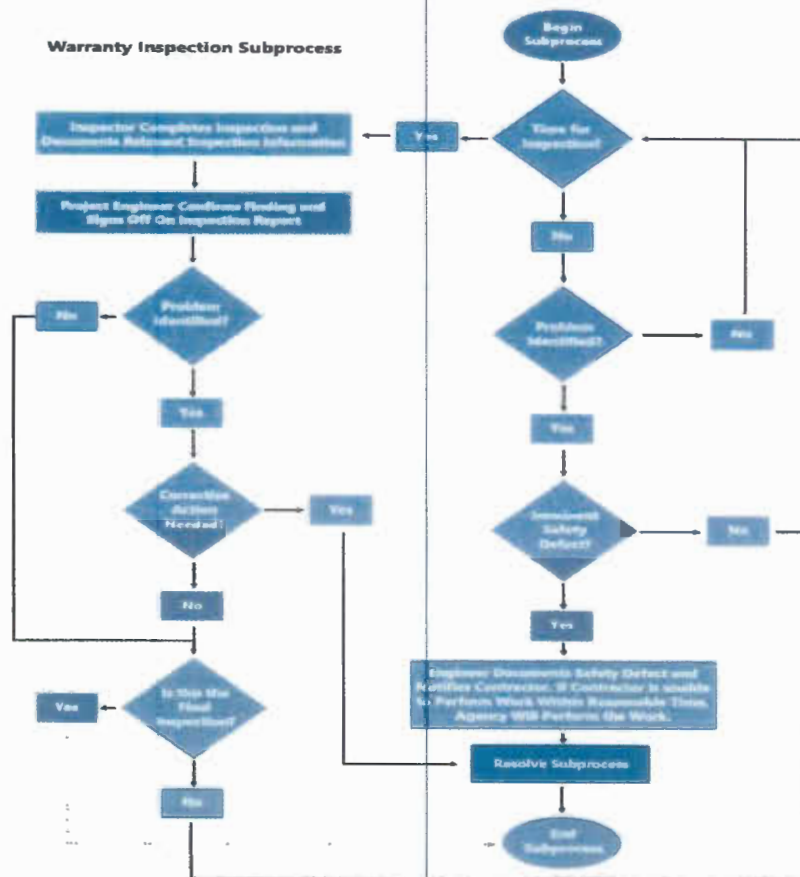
Warranty Inspection Subprocess

Begin Subprocess

Time for Inspection?

Yes

Inspector Completes Inspection and Documents Relevant Inspection Information

Project Engineer Confirms Finding and Signs Off On Inspection Report

No

Problem Identified?

No

Problem Identified?

No

Yes

Yes

Corrective Action Needed?

Yes

Imminent Safety Defect?

No

No

Yes

Engineer Documents Safety Defect and Notifies Contractor. If Contractor is unable to Perform Work Within Reasonable Time, Agency Will Perform the Work.

Is this the Final Inspection?

Yes

Resolve Subprocess

No

End Subprocess